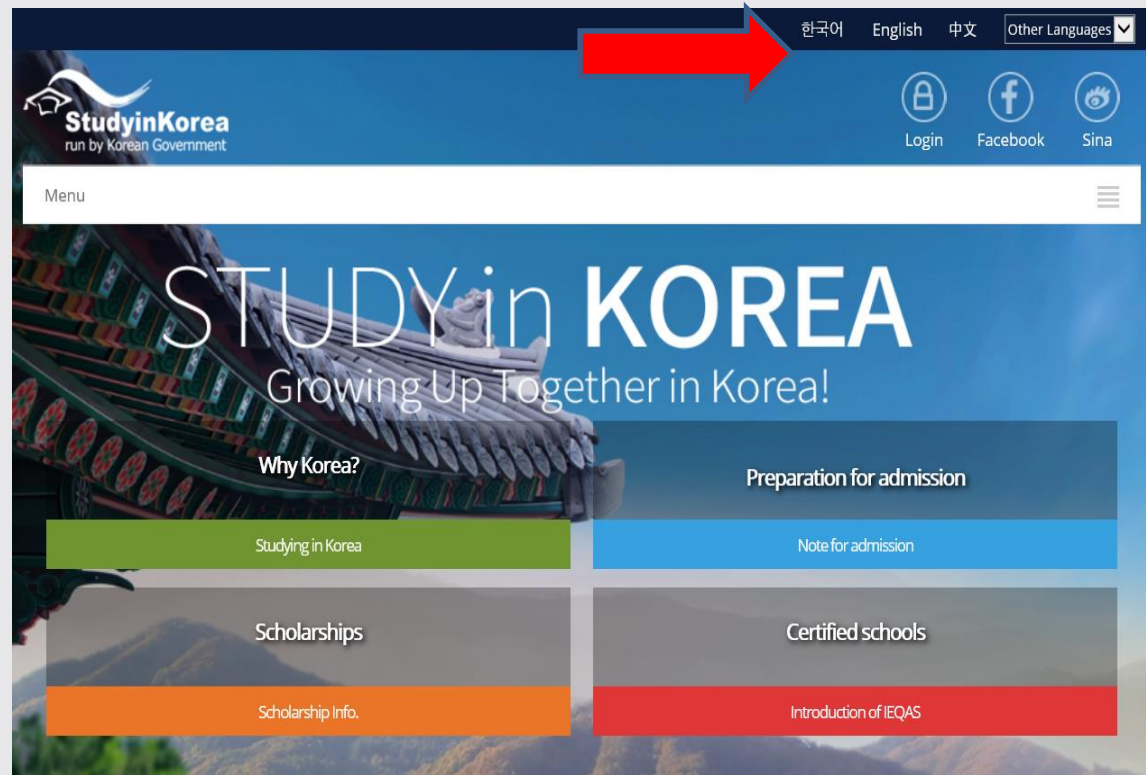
한국어 English 中文 Other Languages

StudyinKorea
run by Korean Government

Login Facebook Sina

Menu

STUDY in KOREA
Growing Up Together in Korea!

Why Korea?
Studying in Korea

Preparation for admission
Note for admission

Scholarships
Scholarship Info.

Certified schools
Introduction of IEQAS